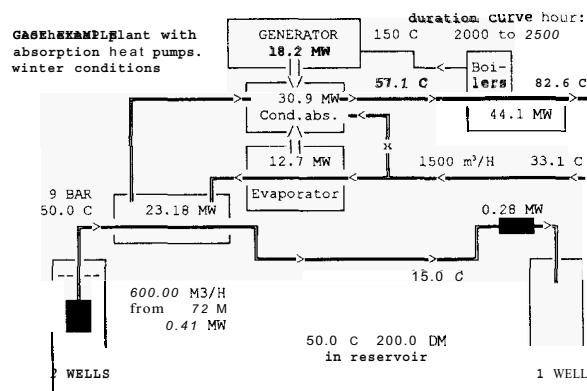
CASE EXAMPLE Plant with absorption heat pumps. winter conditions

GENERATOR
18.2 MW

duration curve hour: 2000 to 2500

150 C

Boilers

57.1 C

82.6 C

30.9 MW

Cond.abs.

44.1 MW

12.7 MW

x

1500 m³/H

33.1 C

9 BAR
50.0 C

23.18 MW

Evaporator

0.28 MW

15.0 C

600.00 M3/H
from 72 M
0.41 MW

50.0 C 200.0 DM
in reservoir

2 WELLS

1 WELL